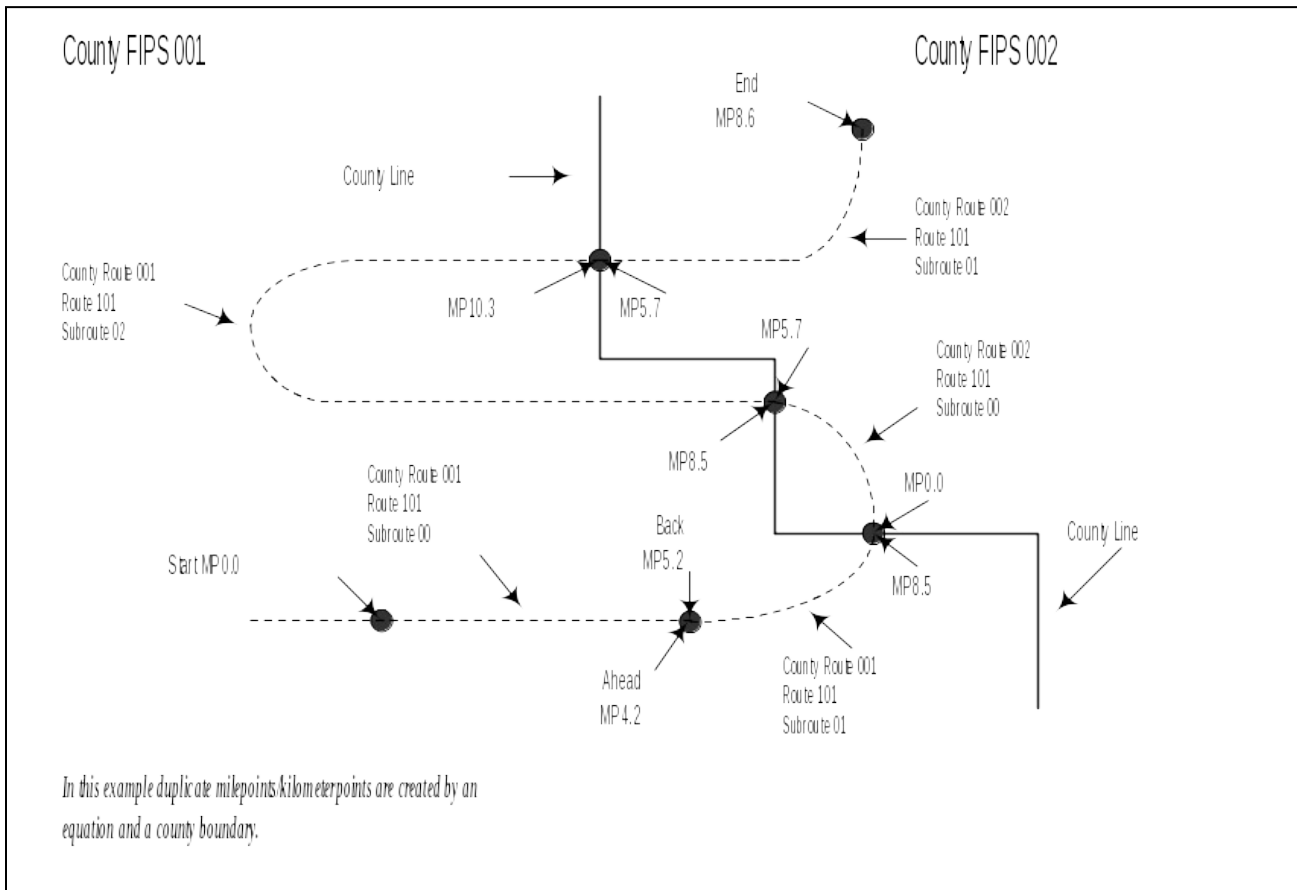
County FIPS 001

County FIPS 002

End
MP8.6

County Line

County Route 002
Route 101
Subroute 01

County Route 001
Route 101
Subroute 02

MP10.3

MP5.7

MP5.7

County Route 002
Route 101
Subroute 00

MP8.5

County Route 001
Route 101
Subroute 00

Back
MP5.2

MP0.0

County Line

Start MP0.0

MP8.5

Ahead
MP4.2

County Route 001
Route 101
Subroute 01

In this example duplicate milepoints/kilometerpoints are created by an equation and a county boundary.